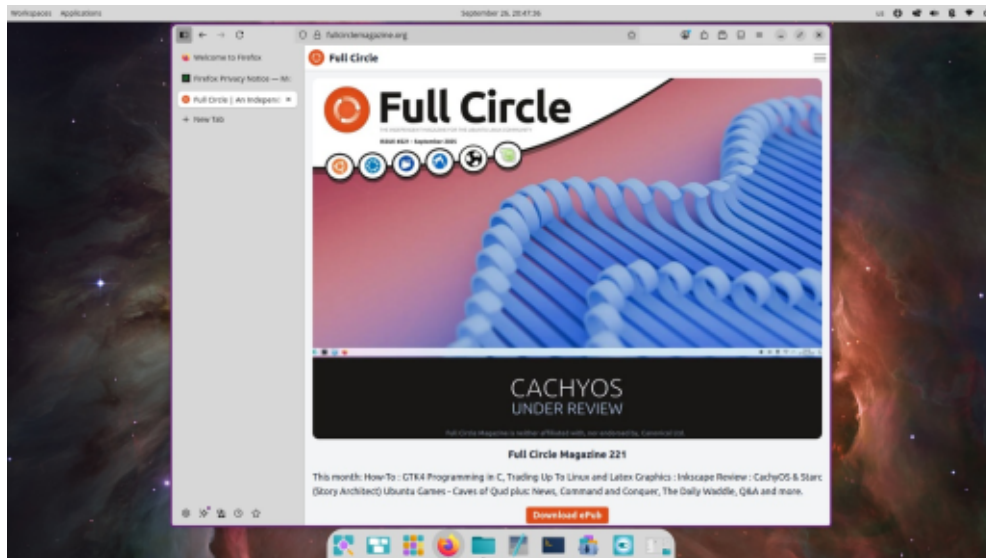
Workspaces Applications

September 26, 20:47:36

fullcirclemagazine.org

Welcome to Firefox

Firefox Privacy Notice — M

Full Circle | An Indepen

+ New Tab

Full Circle

Full Circle

THE INDEPENDENT MAGAZINE FOR THE UBUNTU LINUX COMMUNITY

ISSUE #221 - September 2025

CACHYOS
UNDER REVIEW

Full Circle Magazine is neither affiliated with, nor endorsed by, Canonical Ltd.

Full Circle Magazine 221

This month: How-To : GTK4 Programming in C, Trading Up To Linux and Latex Graphics : Inkscape Review : CachyOS & Starc (Story Architect) Ubuntu Games - Caves of Qud plus: News, Command and Conquer, The Daily Waddle, Q&A and more.

Download ePub